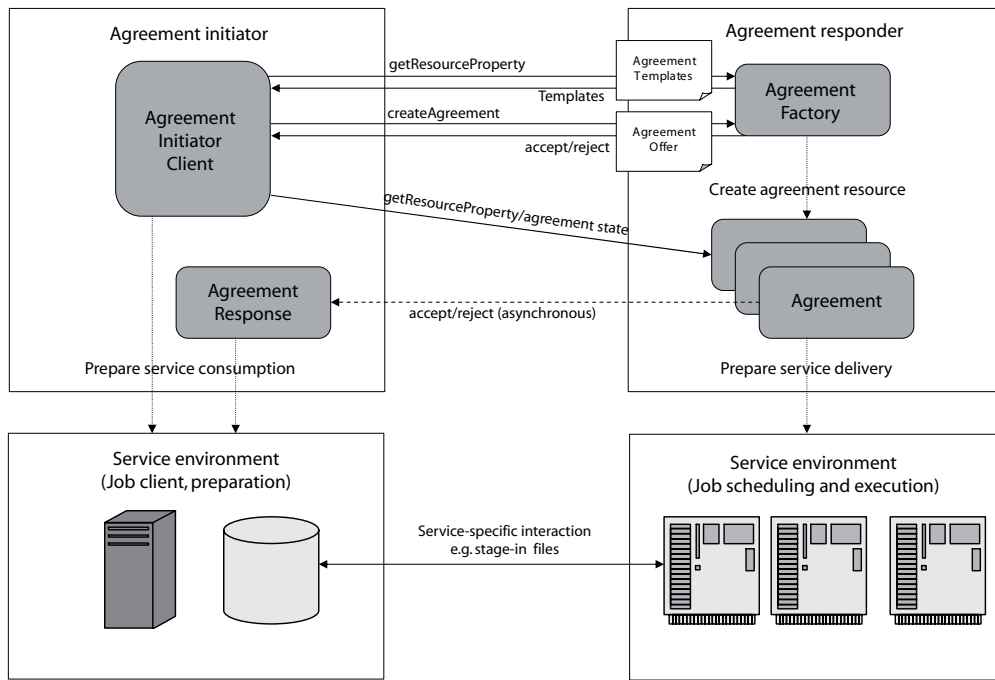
Agreement initiator

Agreement Initiator Client

getResourceProperty

Templates

createAgreement

accept/reject

Agreement Templates

Agreement Offer

Agreement responder

Agreement Factory

Create agreement resource

getResourceProperty/agreement state

Agreement Response

accept/reject (asynchronous)

Agreement

Prepare service consumption

Prepare service delivery

Service environment (Job client, preparation)

Service-specific interaction e.g. stage-in files

Service environment (Job scheduling and execution)